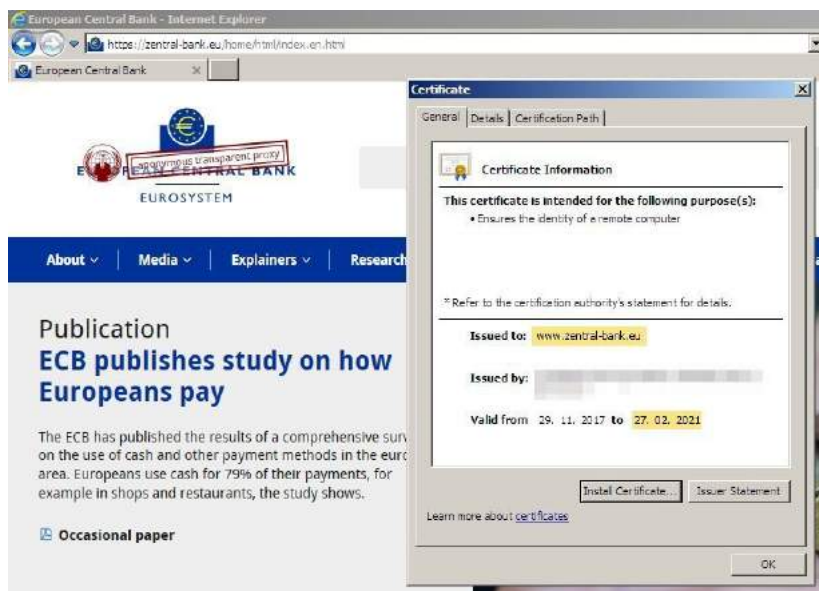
European Central Bank - Internet Explorer
https://zentral-bank.eu/home/html/index.en.html
European Central Bank ×

anonymous transparent proxy
EUROPEAN CENTRAL BANK
EUROSYSTEM

About ∨ Media ∨ Explainers ∨ Research

Publication
ECB publishes study on how Europeans pay

The ECB has published the results of a comprehensive surv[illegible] on the use of cash and other payment methods in the euro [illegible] area. Europeans use cash for 79% of their payments, for example in shops and restaurants, the study shows.

Occasional paper

Certificate
General | Details | Certification Path

Certificate Information

This certificate is intended for the following purpose(s):
• Ensures the identity of a remote computer

* Refer to the certification authority's statement for details.

Issued to: www.zentral-bank.eu

Issued by: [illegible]

Valid from 29. 11. 2017 to 27. 02. 2021

Install Certificate... Issuer Statement

Learn more about certificates

OK